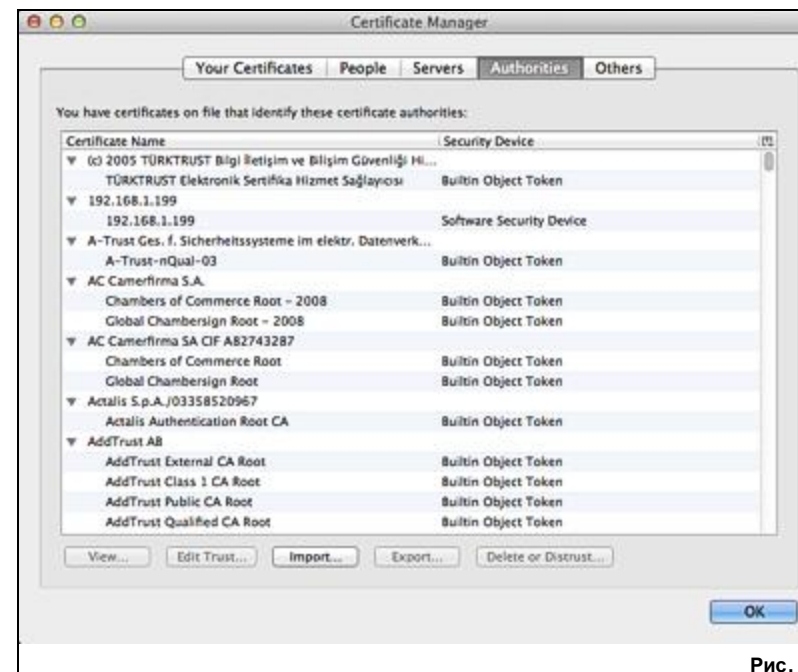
Certificate Manager

Your Certificates | People | Servers | Authorities | Others

You have certificates on file that identify these certificate authorities:

| Certificate Name | Security Device |
|---|---|
| ▼ (c) 2005 TÜRKTRUST Bilgi İletişim ve Bilişim Güvenliği Hi... | |
| TÜRKTRUST Elektronik Sertifika Hizmet Sağlayıcısı | Builtin Object Token |
| ▼ 192.168.1.199 | |
| 192.168.1.199 | Software Security Device |
| ▼ A-Trust Ges. f. Sicherheitssysteme im elektr. Datenverk... | |
| A-Trust-nQual-03 | Builtin Object Token |
| ▼ AC Camerfirma S.A. | |
| Chambers of Commerce Root - 2008 | Builtin Object Token |
| Global Chambersign Root - 2008 | Builtin Object Token |
| ▼ AC Camerfirma SA CIF A82743287 | |
| Chambers of Commerce Root | Builtin Object Token |
| Global Chambersign Root | Builtin Object Token |
| ▼ Actalis S.p.A./03358520967 | |
| Actalis Authentication Root CA | Builtin Object Token |
| ▼ AddTrust AB | |
| AddTrust External CA Root | Builtin Object Token |
| AddTrust Class 1 CA Root | Builtin Object Token |
| AddTrust Public CA Root | Builtin Object Token |
| AddTrust Qualified CA Root | Builtin Object Token |

View... | Edit Trust... | Import... | Export... | Delete or Distrust...

OK

Рис.